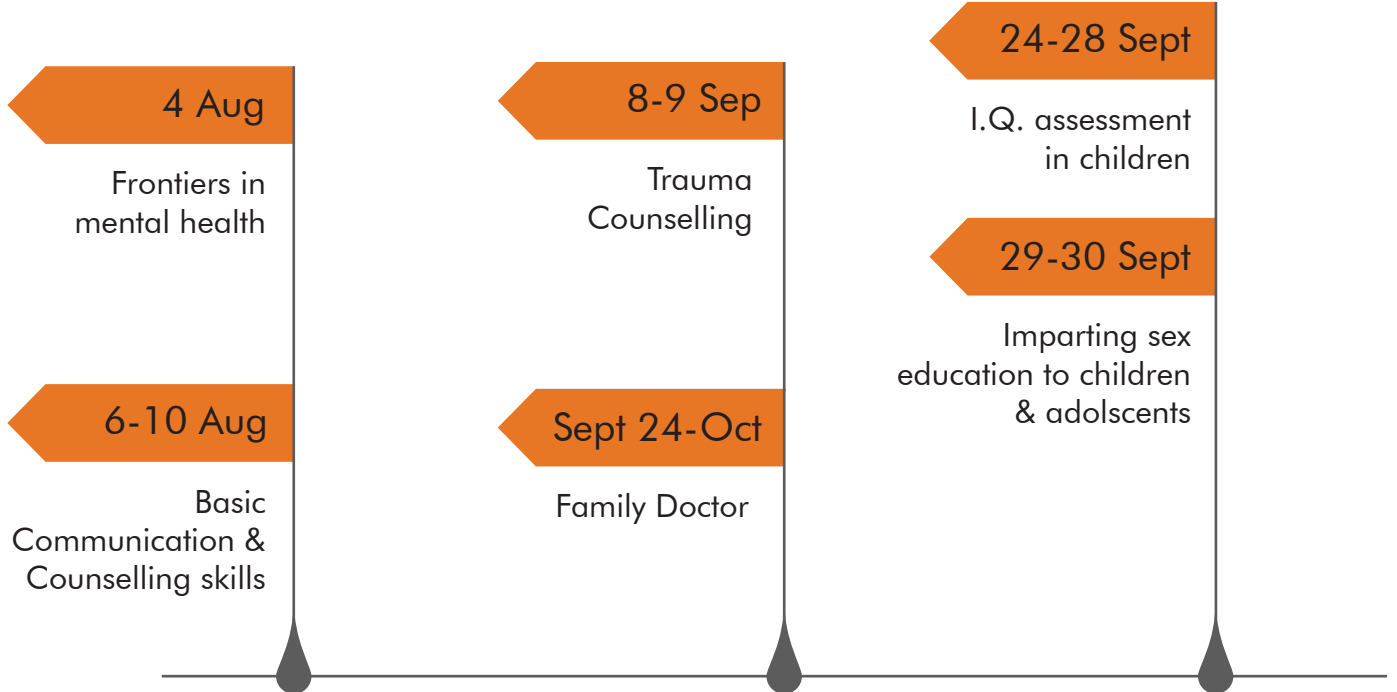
4 Aug

Frontiers in mental health

6-10 Aug

Basic Communication & Counselling skills

8-9 Sep

Trauma Counselling

Sept 24-Oct

Family Doctor

24-28 Sept

I.Q. assessment in children

29-30 Sept

Imparting sex education to children & adolscents